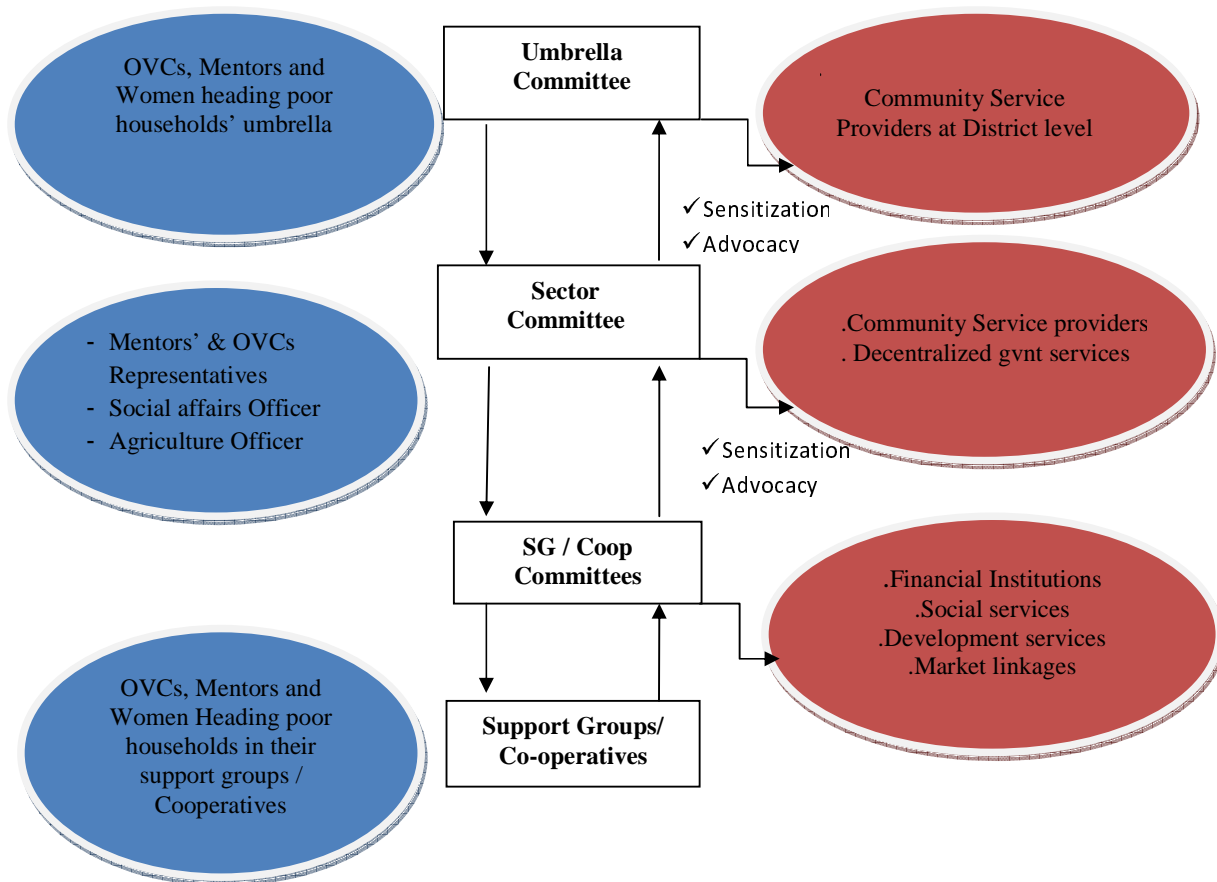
OVCs, Mentors and Women heading poor households' umbrella

Umbrella Committee

Community Service Providers at District level

✓Sensitization
✓Advocacy

- Mentors' & OVCs Representatives
- Social affairs Officer
- Agriculture Officer

Sector Committee

.Community Service providers
. Decentralized gvnt services

✓Sensitization
✓Advocacy

SG / Coop Committees

.Financial Institutions
.Social services
.Development services
.Market linkages

OVCs, Mentors and Women Heading poor households in their support groups / Cooperatives

Support Groups/ Co-operatives